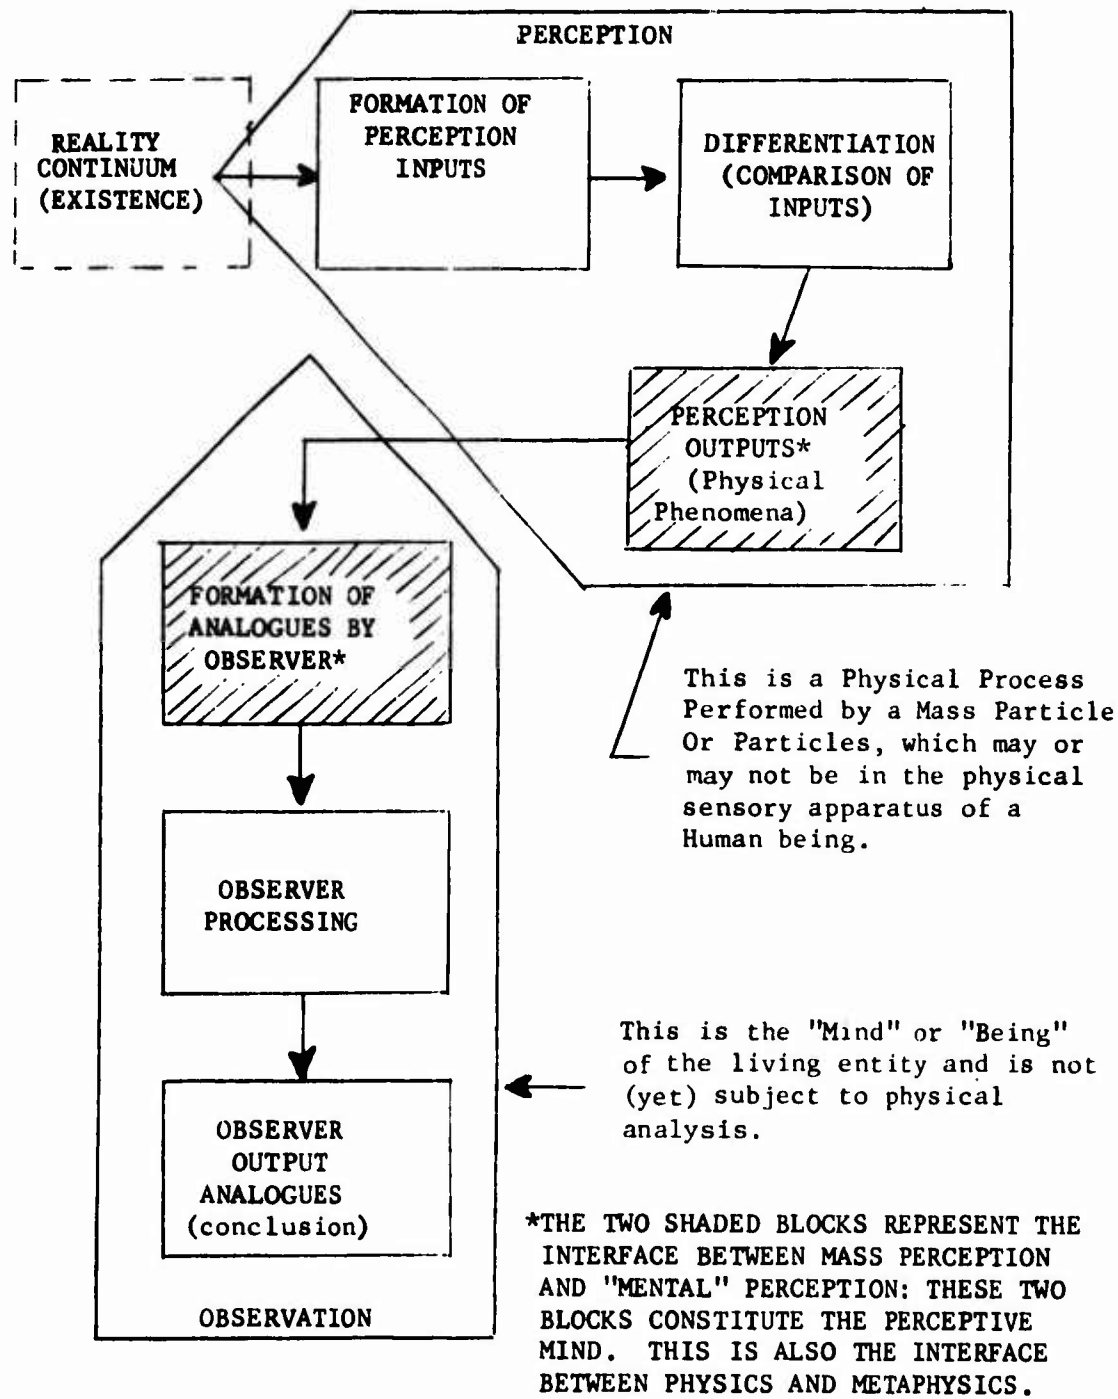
PERCEPTION

REALITY CONTINUUM (EXISTENCE)

FORMATION OF PERCEPTION INPUTS

DIFFERENTIATION (COMPARISON OF INPUTS)

PERCEPTION OUTPUTS* (Physical Phenomena)

FORMATION OF ANALOGUES BY OBSERVER*

This is a Physical Process Performed by a Mass Particle Or Particles, which may or may not be in the physical sensory apparatus of a Human being.

OBSERVER PROCESSING

This is the "Mind" or "Being" of the living entity and is not (yet) subject to physical analysis.

OBSERVER OUTPUT ANALOGUES (conclusion)

OBSERVATION

*THE TWO SHADED BLOCKS REPRESENT THE INTERFACE BETWEEN MASS PERCEPTION AND "MENTAL" PERCEPTION: THESE TWO BLOCKS CONSTITUTE THE PERCEPTIVE MIND. THIS IS ALSO THE INTERFACE BETWEEN PHYSICS AND METAPHYSICS.